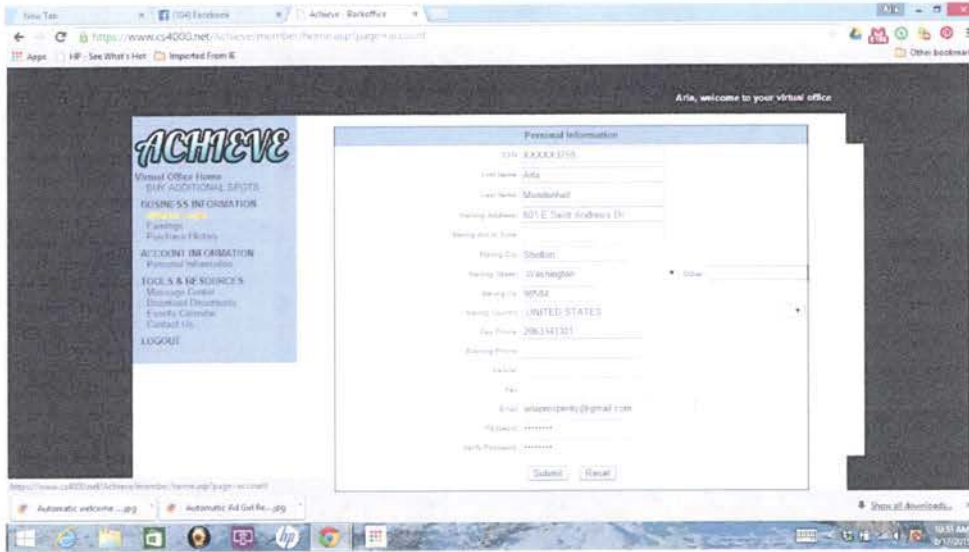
New Tab | (104) Facebook | Achieve - Backoffice

https://www.cs4000.net/Achieve/member/home.asp?page=account

Apps | HP - See What's Hot | Imported From IE

Other bookmarks

Arla, welcome to your virtual office

ACHIEVE

Virtual Office Home
BUY ADDITIONAL SPOTS

BUSINESS INFORMATION
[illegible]
Earnings
Purchase History

ACCOUNT INFORMATION
Personal Information

TOOLS & RESOURCES
Message Center
Download Documents
Events Calendar
Contact Us

LOGOUT

Personal Information

SSN XXXXX3755
First Name Arla
Last Name Mondenhall
Mailing Address 801 E Saint Andrews Dr
Mailing Apt or Suite
Mailing City Shelton
Mailing State Washington
Other
Mailing Zip 98584
Mailing Country UNITED STATES
Day Phone 2063141301
Evening Phone
Cellular
Fax
Email arlaenzienty@gmail.com
Password ********
Verify Password ********

Submit Reset

https://www.cs4000.net/Achieve/member/home.asp?page=account

Automatic welcome ....jpg | Automatic Ad Gel Re....jpg

Show all downloads...

10:51 AM